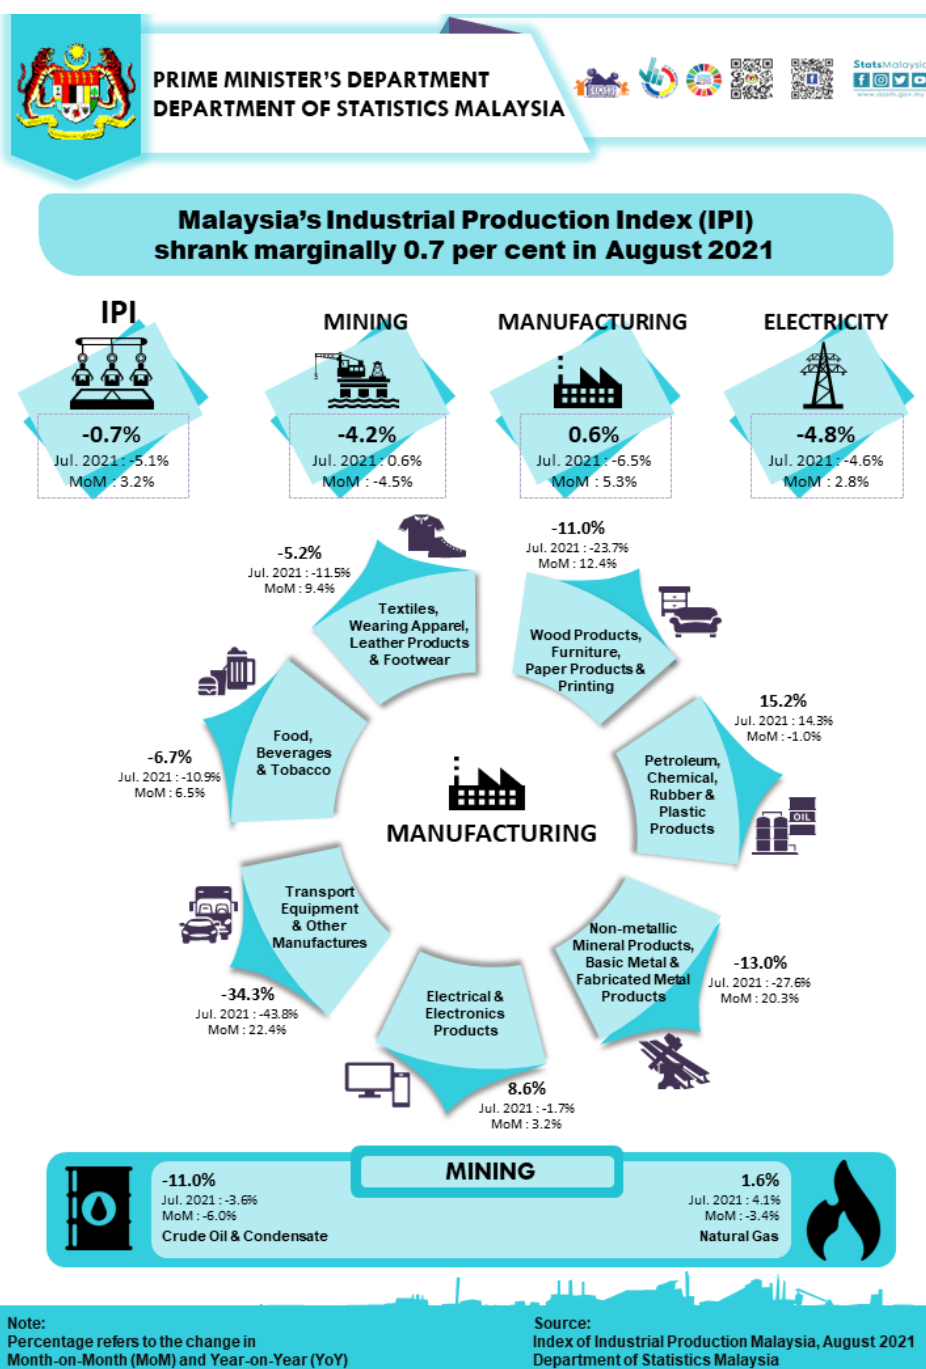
PRIME MINISTER'S DEPARTMENT
DEPARTMENT OF STATISTICS MALAYSIA

StatsMalaysia

Malaysia's Industrial Production Index (IPI) shrank marginally 0.7 per cent in August 2021

IPI
-0.7%
Jul. 2021 : -5.1%
MoM : 3.2%

MINING
-4.2%
Jul. 2021 : 0.6%
MoM : -4.5%

MANUFACTURING
0.6%
Jul. 2021 : -6.5%
MoM : 5.3%

ELECTRICITY
-4.8%
Jul. 2021 : -4.6%
MoM : 2.8%

-5.2%
Jul. 2021 : -11.5%
MoM : 9.4%
Textiles, Wearing Apparel, Leather Products & Footwear

-11.0%
Jul. 2021 : -23.7%
MoM : 12.4%
Wood Products, Furniture, Paper Products & Printing

15.2%
Jul. 2021 : 14.3%
MoM : -1.0%
Petroleum, Chemical, Rubber & Plastic Products

OIL

-6.7%
Jul. 2021 : -10.9%
MoM : 6.5%
Food, Beverages & Tobacco

MANUFACTURING

Transport Equipment & Other Manufactures
-34.3%
Jul. 2021 : -43.8%
MoM : 22.4%

Non-metallic Mineral Products, Basic Metal & Fabricated Metal Products
-13.0%
Jul. 2021 : -27.6%
MoM : 20.3%

Electrical & Electronics Products
8.6%
Jul. 2021 : -1.7%
MoM : 3.2%

MINING
-11.0%
Jul. 2021 : -3.6%
MoM : -6.0%
Crude Oil & Condensate

1.6%
Jul. 2021 : 4.1%
MoM : -3.4%
Natural Gas

Note:
Percentage refers to the change in Month-on-Month (MoM) and Year-on-Year (YoY)

Source:
Index of Industrial Production Malaysia, August 2021
Department of Statistics Malaysia